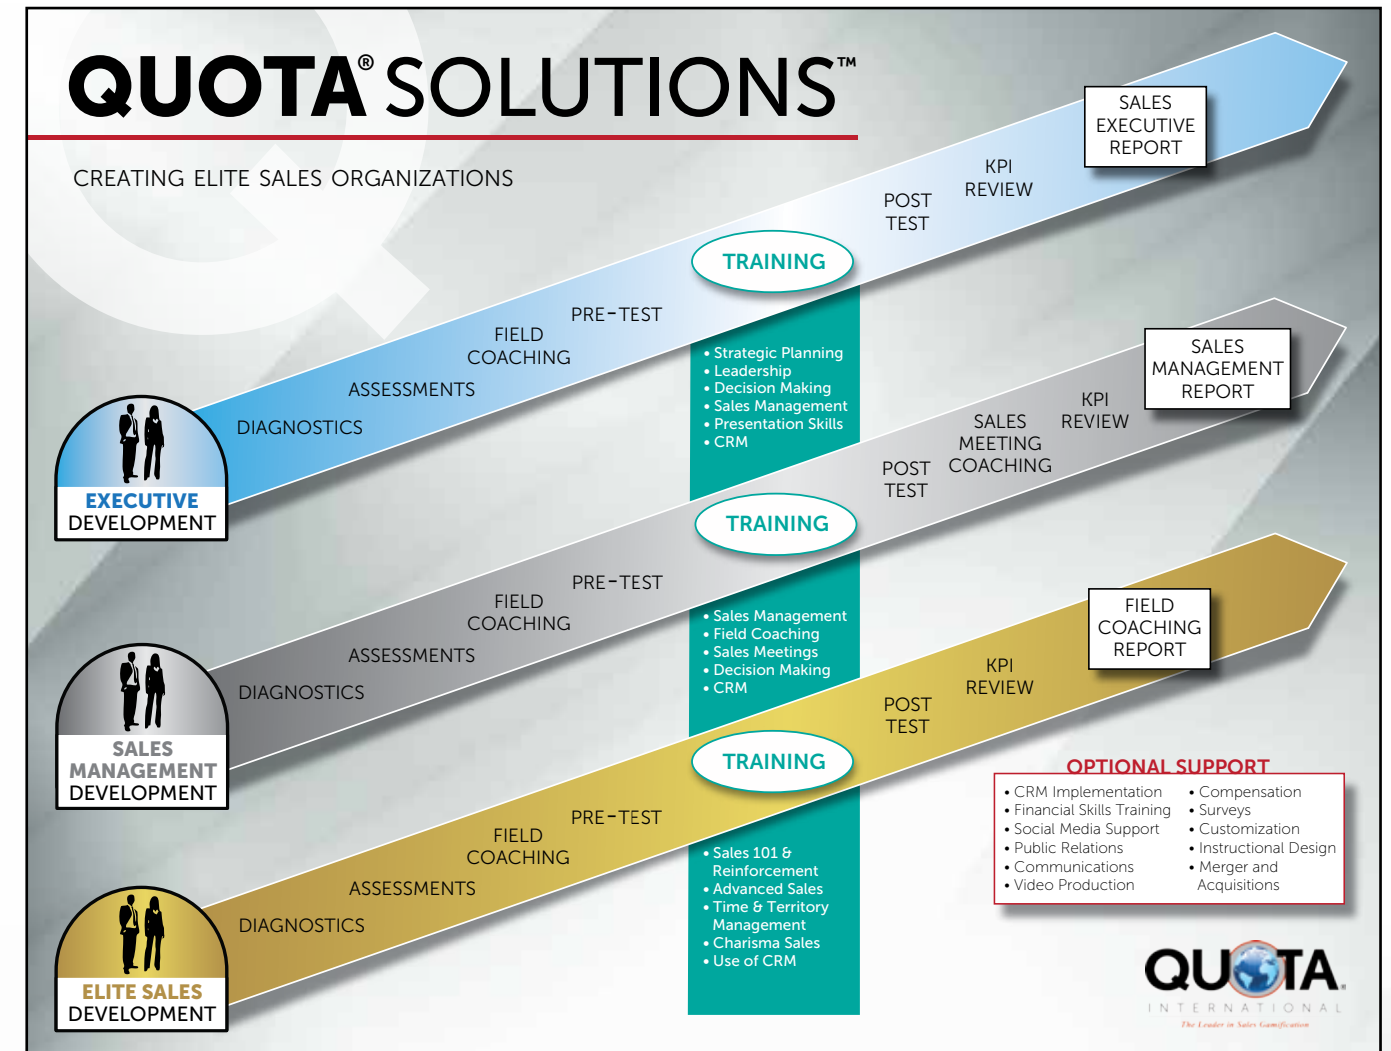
QUOTA® SOLUTIONS™

CREATING ELITE SALES ORGANIZATIONS

SALES EXECUTIVE REPORT

KPI REVIEW

POST TEST

TRAINING

PRE-TEST

FIELD COACHING

ASSESSMENTS

DIAGNOSTICS

• Strategic Planning
• Leadership
• Decision Making
• Sales Management
• Presentation Skills
• CRM

EXECUTIVE DEVELOPMENT

SALES MANAGEMENT REPORT

KPI REVIEW

SALES MEETING COACHING

POST TEST

TRAINING

PRE-TEST

FIELD COACHING

ASSESSMENTS

DIAGNOSTICS

• Sales Management
• Field Coaching
• Sales Meetings
• Decision Making
• CRM

SALES MANAGEMENT DEVELOPMENT

FIELD COACHING REPORT

KPI REVIEW

POST TEST

TRAINING

PRE-TEST

FIELD COACHING

ASSESSMENTS

DIAGNOSTICS

• Sales 101 & Reinforcement
• Advanced Sales
• Time & Territory Management
• Charisma Sales
• Use of CRM

ELITE SALES DEVELOPMENT

OPTIONAL SUPPORT

• CRM Implementation
• Financial Skills Training
• Social Media Support
• Public Relations
• Communications
• Video Production

• Compensation
• Surveys
• Customization
• Instructional Design
• Merger and Acquisitions

QUOTA
INTERNATIONAL
The Leader in Sales Gamification